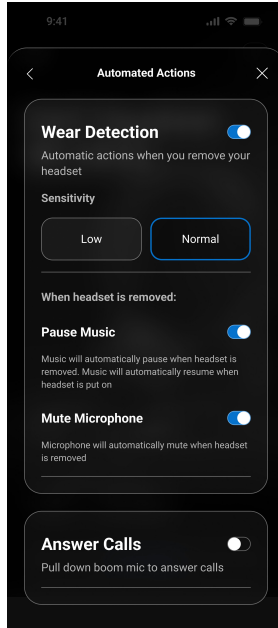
9:41

Automated Actions

Wear Detection

Automatic actions when you remove your headset

Sensitivity

Low

Normal

When headset is removed:

Pause Music

Music will automatically pause when headset is removed. Music will automatically resume when headset is put on

Mute Microphone

Microphone will automatically mute when headset is removed

Answer Calls

Pull down boom mic to answer calls